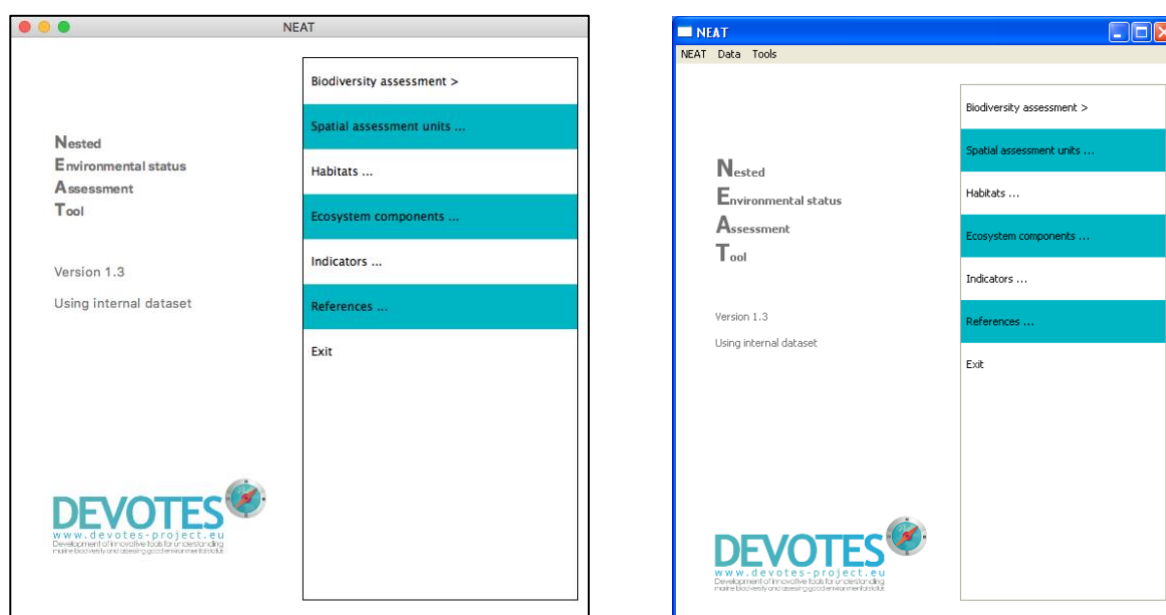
NEAT

Nested
Environmental status
Assessment
Tool

Version 1.3

Using internal dataset

Biodiversity assessment >

Spatial assessment units ...

Habitats ...

Ecosystem components ...

Indicators ...

References ...

Exit

DEVOTES
www.devotes-project.eu
Development of innovative tools for understanding marine biodiversity and assessing good environmental status

NEAT

NEAT Data Tools

Nested
Environmental status
Assessment
Tool

Version 1.3

Using internal dataset

Biodiversity assessment >

Spatial assessment units ...

Habitats ...

Ecosystem components ...

Indicators ...

References ...

Exit

DEVOTES
www.devotes-project.eu
Development of innovative tools for understanding marine biodiversity and assessing good environmental status